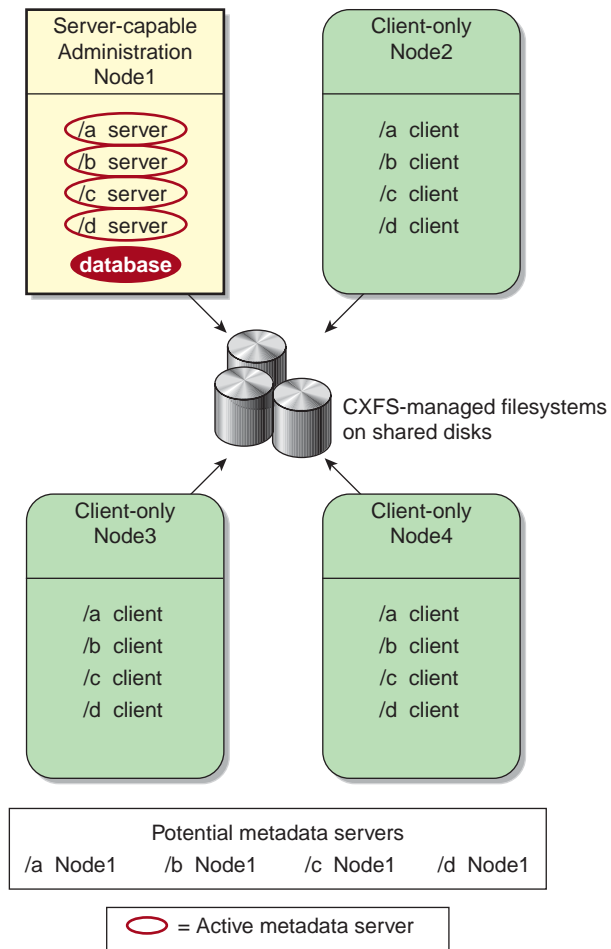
Server-capable Administration Node1

/a server
/b server
/c server
/d server
database

Client-only Node2

/a client
/b client
/c client
/d client

CXFS-managed filesystems on shared disks

Client-only Node3

/a client
/b client
/c client
/d client

Client-only Node4

/a client
/b client
/c client
/d client

Potential metadata servers
/a Node1 /b Node1 /c Node1 /d Node1

= Active metadata server